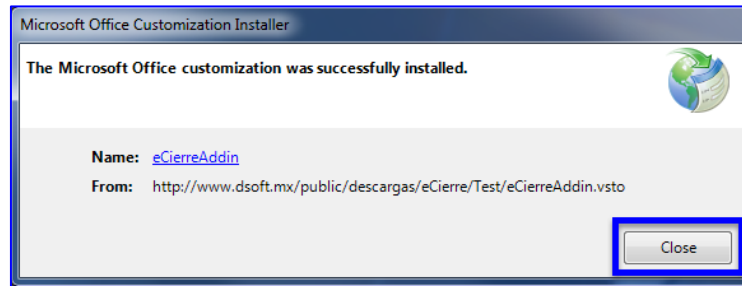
Microsoft Office Customization Installer

The Microsoft Office customization was successfully installed.

Name: eCierreAddin

From: http://www.dsoft.mx/public/descargas/eCierre/Test/eCierreAddin.vsto

Close